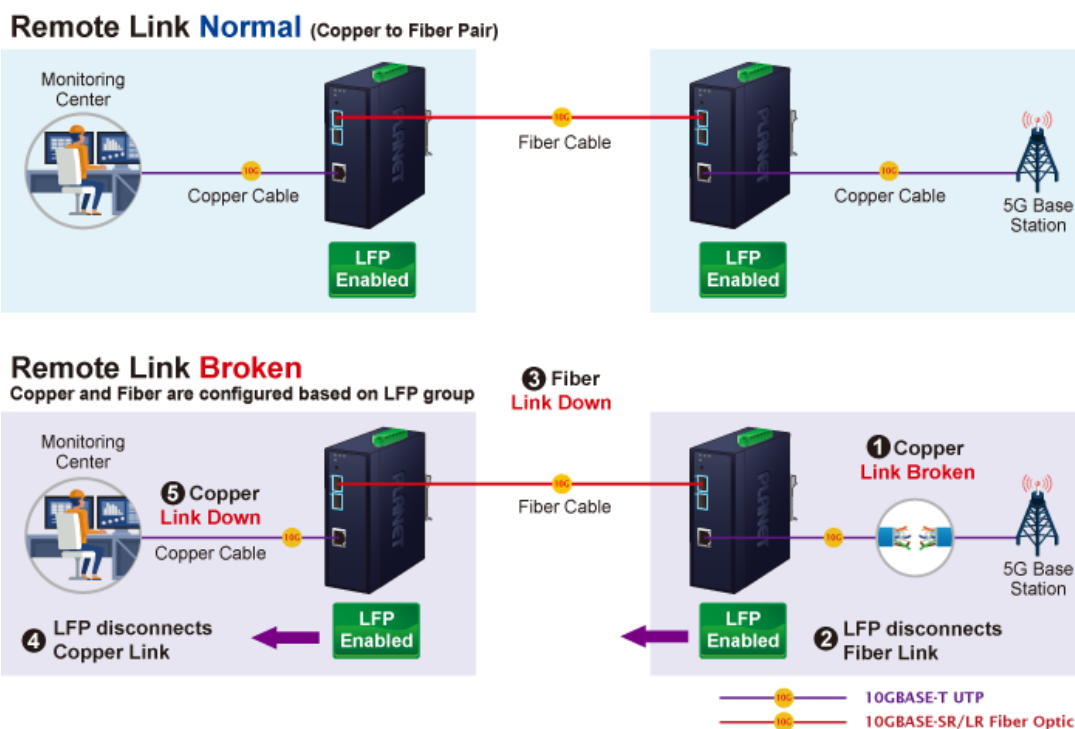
Remote Link Normal (Copper to Fiber Pair)

Monitoring Center

10G

Copper Cable

LFP Enabled

10G

Fiber Cable

10G

Copper Cable

5G Base Station

LFP Enabled

Remote Link Broken
Copper and Fiber are configured based on LFP group

❸ Fiber Link Down

Monitoring Center

❺ Copper Link Down

10G

Copper Cable

10G

Fiber Cable

LFP Enabled

❹ LFP disconnects Copper Link

❶ Copper Link Broken

10G

5G Base Station

LFP Enabled

❷ LFP disconnects Fiber Link

10G 10GBASE-T UTP
10G 10GBASE-SR/LR Fiber Optic